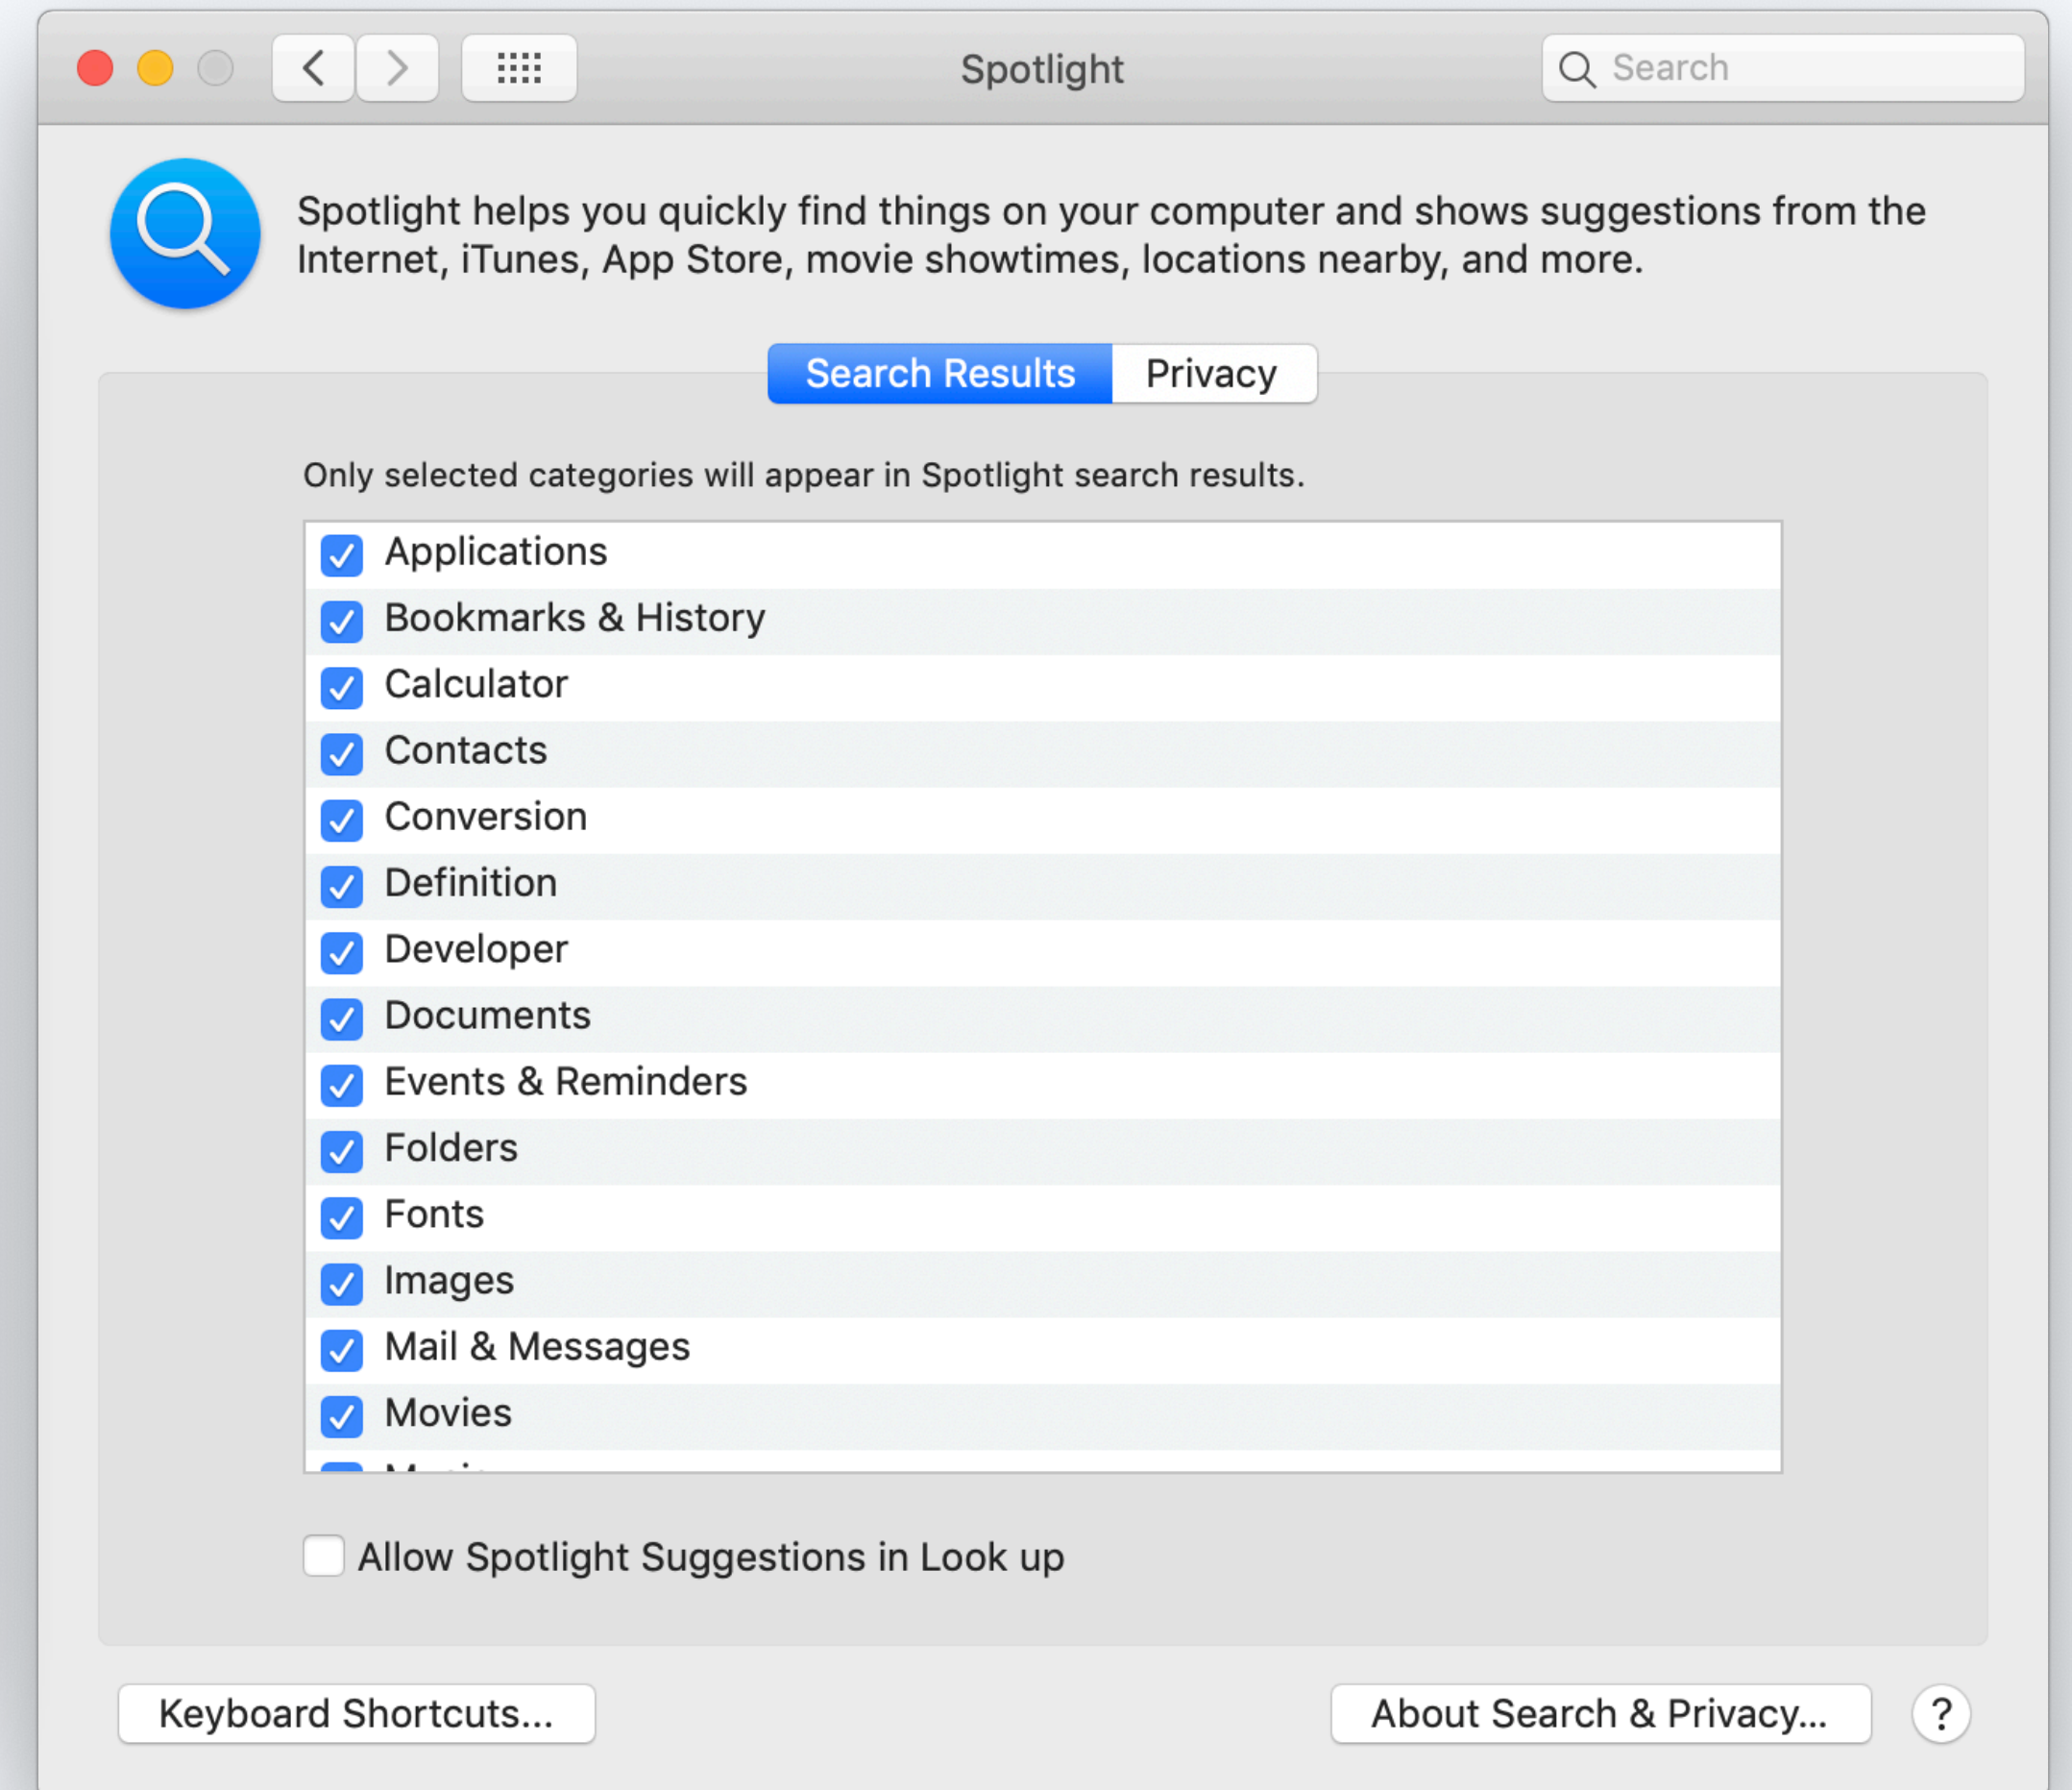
Spotlight

Search

Spotlight helps you quickly find things on your computer and shows suggestions from the Internet, iTunes, App Store, movie showtimes, locations nearby, and more.

Search Results | Privacy

Only selected categories will appear in Spotlight search results.

Applications
Bookmarks & History
Calculator
Contacts
Conversion
Definition
Developer
Documents
Events & Reminders
Folders
Fonts
Images
Mail & Messages
Movies
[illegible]

Allow Spotlight Suggestions in Look up

Keyboard Shortcuts...

About Search & Privacy...

?